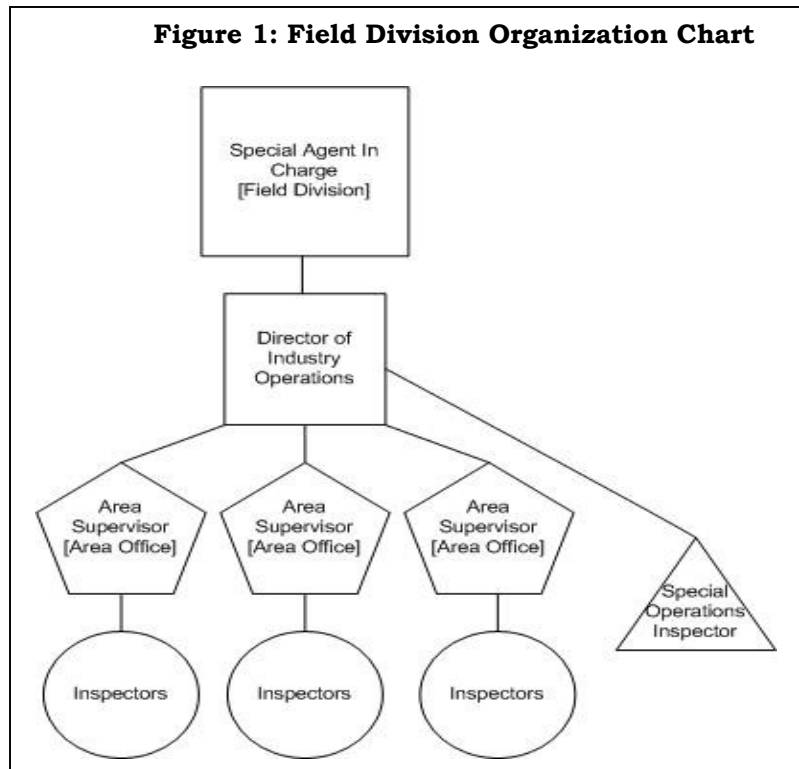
Figure 1: Field Division Organization Chart

Special Agent In Charge [Field Division]

Director of Industry Operations

Area Supervisor [Area Office]

Area Supervisor [Area Office]

Area Supervisor [Area Office]

Special Operations Inspector

Inspectors

Inspectors

Inspectors